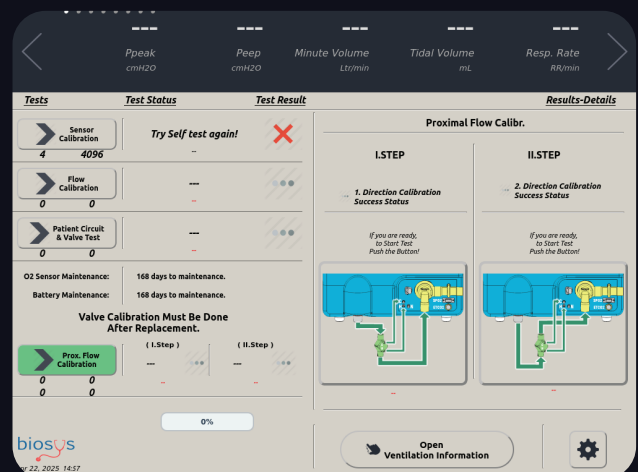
---
Ppeak
cmH2O

---
Peep
cmH2O

---
Minute Volume
Ltr/min

---
Tidal Volume
mL

---
Resp. Rate
RR/min

Tests
Test Status
Test Result
Results-Details

Sensor Calibration
4 4096
Try Self test again!
--

Flow Calibration
0 0
---
--

Patient Circuit & Valve Test
0 0
---
--

O2 Sensor Maintenance: 168 days to maintenance.
Battery Maintenance: 168 days to maintenance.

Valve Calibration Must Be Done After Replacement.

Prox. Flow Calibration
( I.Step )
---
--
( II.Step )
---
--
0 0
0 0

0%

Proximal Flow Calibr.

I.STEP
1. Direction Calibration Success Status
If you are ready, to Start Test Push the Button!
--

II.STEP
2. Direction Calibration Success Status
If you are ready, to Start Test Push the Button!
--

Open Ventilation Information

biosys
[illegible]r 22, 2025 14:57